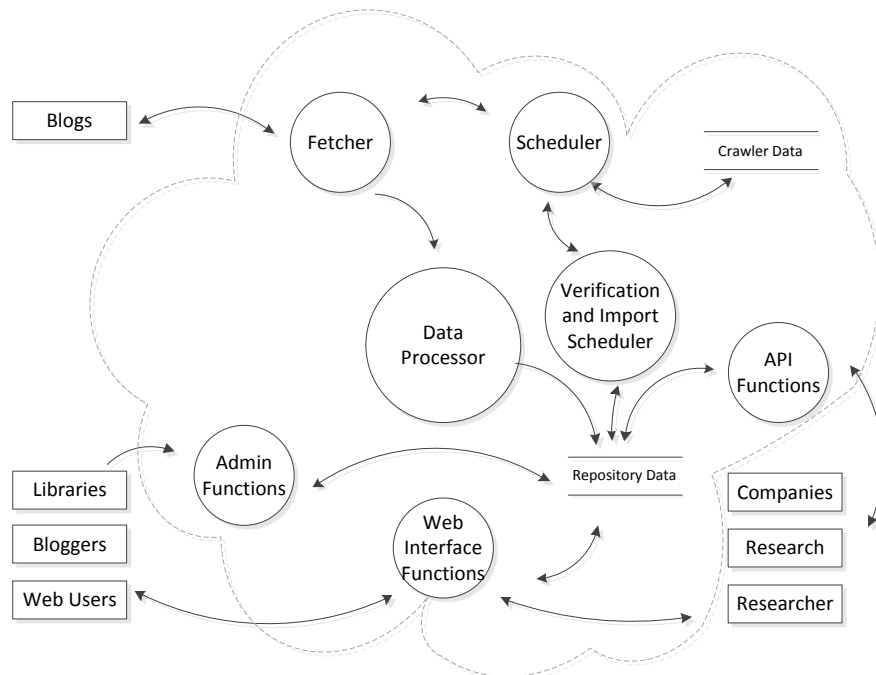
Blogs

Fetcher

Scheduler

Crawler Data

Verification and Import Scheduler

Data Processor

API Functions

Admin Functions

Repository Data

Libraries

Bloggers

Web Users

Web Interface Functions

Companies

Research

Researcher